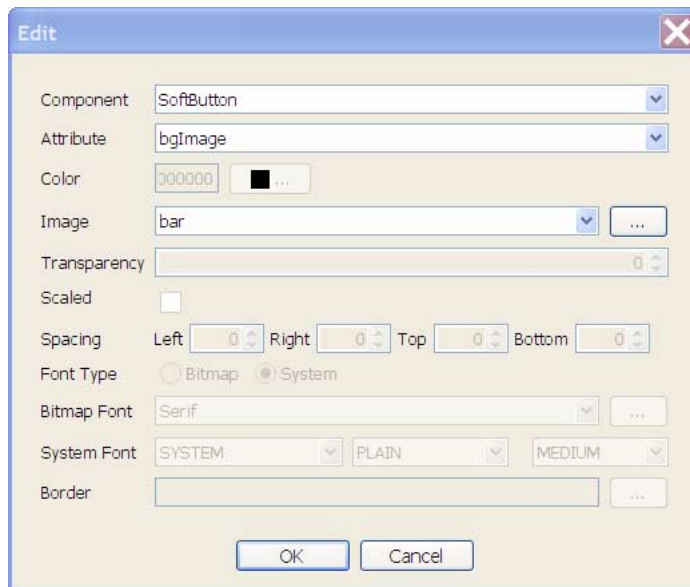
Edit

Component SoftButton

Attribute bgImage

Color 000000 ...

Image bar ...

Transparency 0

Scaled

Spacing Left 0 Right 0 Top 0 Bottom 0

Font Type Bitmap System

Bitmap Font Serif ...

System Font SYSTEM PLAIN MEDIUM

Border ...

OK Cancel